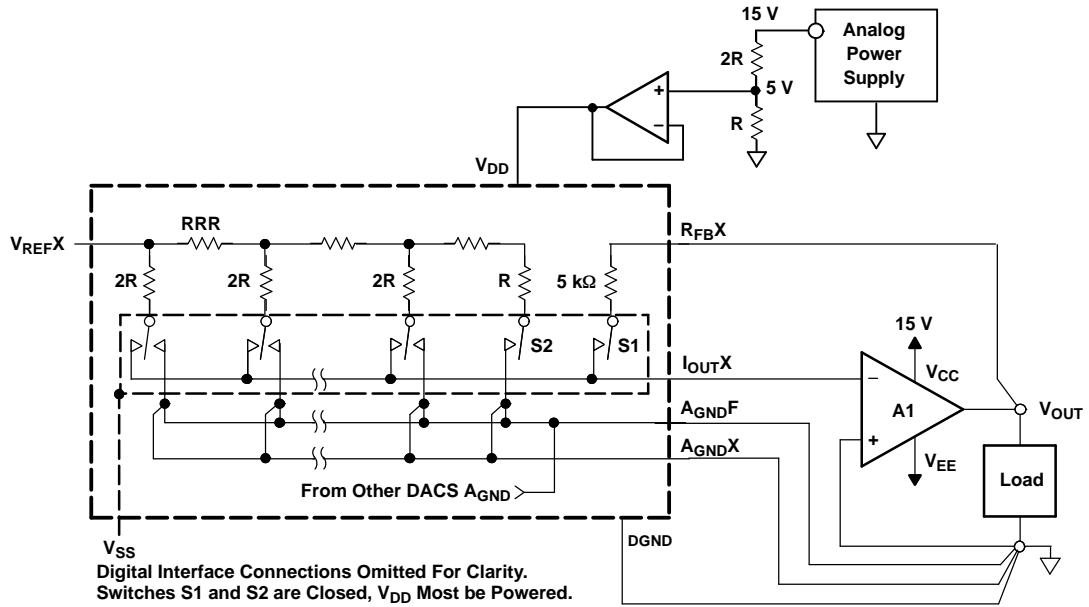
15 V
Analog Power Supply
2R
5 V
R
$V_{DD}$
$V_{REF}X$
RRR
$R_{FB}X$
2R
2R
2R
R
5 kΩ
15 V
S2
S1
$I_{OUT}X$
$V_{CC}$
A1
$V_{OUT}$
$A_{GND}F$
$A_{GND}X$
$V_{EE}$
Load
From Other DACS $A_{GND}$
$V_{SS}$
DGND
Digital Interface Connections Omitted For Clarity.
Switches S1 and S2 are Closed, $V_{DD}$ Most be Powered.